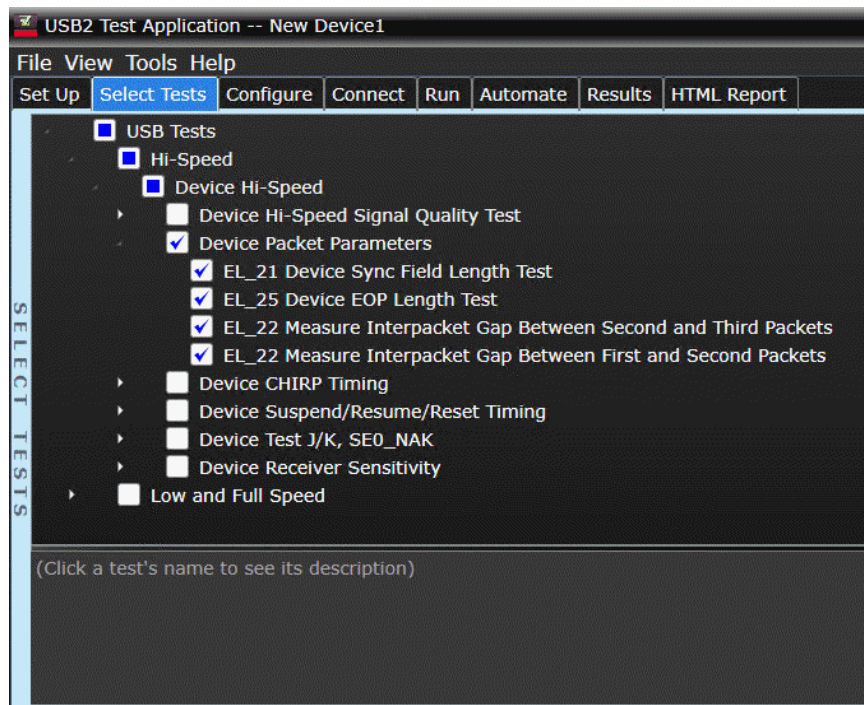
USB2 Test Application -- New Device1

File View Tools Help

Set Up | Select Tests | Configure | Connect | Run | Automate | Results | HTML Report

SELECT TESTS

USB Tests
Hi-Speed
Device Hi-Speed
Device Hi-Speed Signal Quality Test
Device Packet Parameters
EL_21 Device Sync Field Length Test
EL_25 Device EOP Length Test
EL_22 Measure Interpacket Gap Between Second and Third Packets
EL_22 Measure Interpacket Gap Between First and Second Packets
Device CHIRP Timing
Device Suspend/Resume/Reset Timing
Device Test J/K, SE0_NAK
Device Receiver Sensitivity
Low and Full Speed

(Click a test's name to see its description)